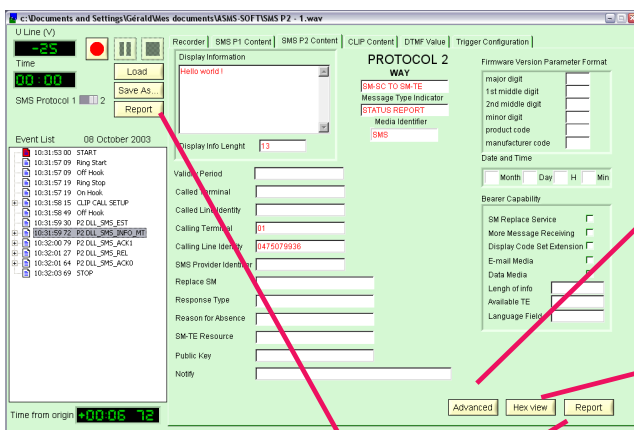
c:\Documents and Settings\Gérald\Mes documents\ASMS-SOFT\SMS P2 - 1.wav

U Line (V)
-25
Time
00:00
Load
Save As...
Report
SMS Protocol 1 2

Event List 08 October 2003
10:31:53 00 START
10:31:57 09 Ring Start
10:31:57 09 Off Hook
10:31:57 19 Ring Stop
10:31:57 19 On Hook
10:31:58 15 CLIP CALL SETUP
10:31:58 49 Off Hook
10:31:59 30 P2 DLL_SMS_EST
10:31:59 72 P2 DLL_SMS_INFO_MT
10:32:00 79 P2 DLL_SMS_ACK1
10:32:01 27 P2 DLL_SMS_REL
10:32:01 64 P2 DLL_SMS_ACK0
10:32:03 69 STOP

Time from origin +00:06 72

Recorder | SMS P1 Content | SMS P2 Content | CLIP Content | DTMF Value | Trigger Configuration

Display Information
Hello world !
Display Info Lenght 13

PROTOCOL 2
WAY
SM-SC TO SM-TE
Message Type Indicator
STATUS REPORT
Media Identifier
SMS

Firmware Version Parameter Format
major digit
1st middle digit
2nd middle digit
minor digit
product code
manufacturer code

Date and Time
Month Day H Min

Bearer Capability
SM Replace Service
More Message Receiving
Display Code Set Extension
E-mail Media
Data Media
Lengh of info
Available TE
Language Field

Validity Period
Called Terminal
Called Line Identity
Calling Terminal 01
Calling Line Identity 0475079936
SMS Provider Identifier
Replace SM
Response Type
Reason for Absence
SM-TE Resource
Public Key
Notify

Advanced
Hex view
Report